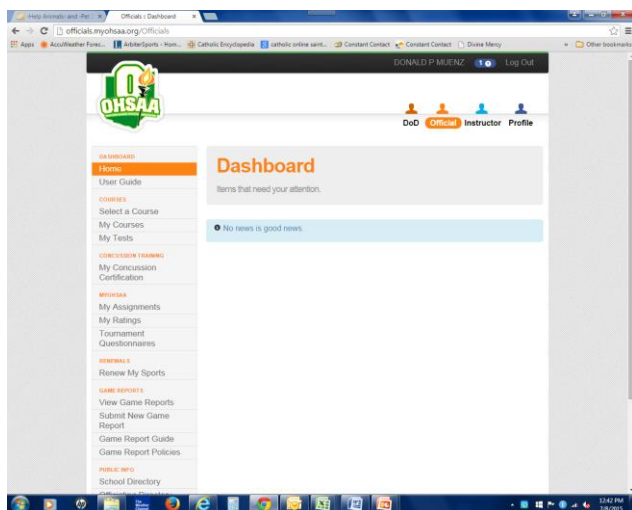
Help Animals and Pet × | Officials :: Dashboard ×

officials.myohsaa.org/Officials

Apps AccuWeather Forec... ArbiterSports - Hom... Catholic Encyclopedia catholic online saint... Constant Contact Constant Contact Divine Mercy » Other bookmarks

DONALD P MUENZ 10 Log Out

OHSAA

DoD Official Instructor Profile

DASHBOARD
Home
User Guide

COURSES
Select a Course
My Courses
My Tests

CONCUSSION TRAINING
My Concussion Certification

MYOHSAA
My Assignments
My Ratings
Tournament Questionnaires

RENEWALS
Renew My Sports

GAME REPORTS
View Game Reports
Submit New Game Report
Game Report Guide
Game Report Policies

PUBLIC INFO
School Directory
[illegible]

Dashboard
Items that need your attention.

No news is good news.

12:42 PM
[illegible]